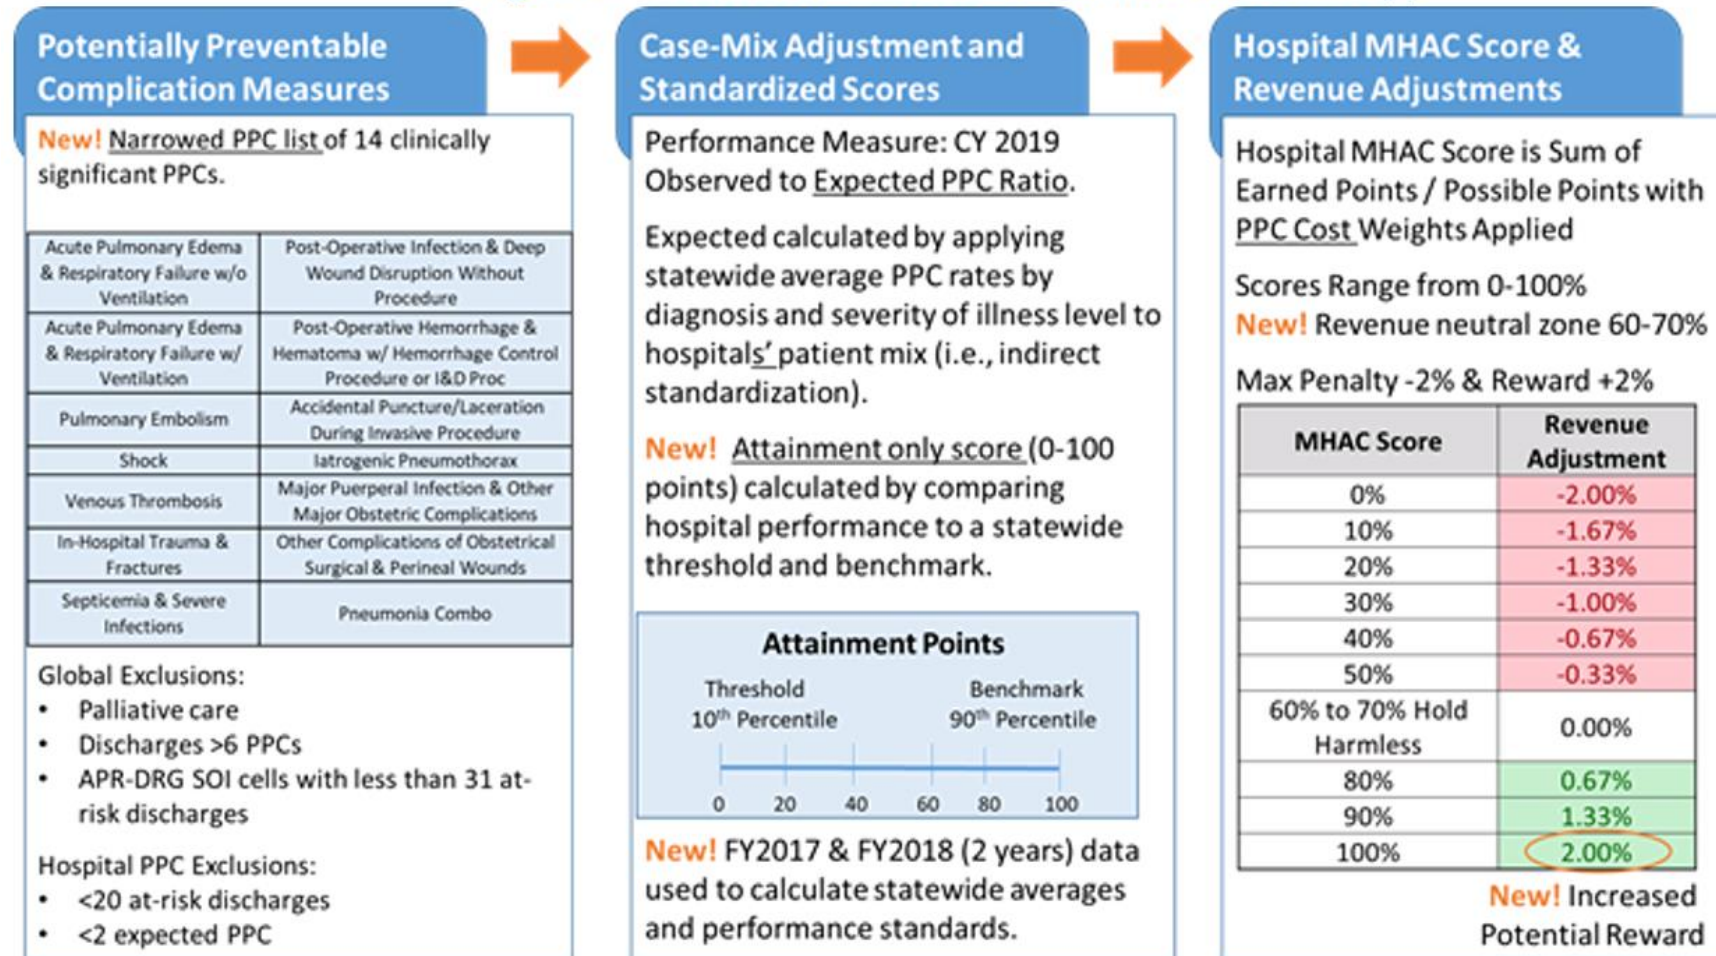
Potentially Preventable Complication Measures

New! Narrowed PPC list of 14 clinically significant PPCs.

| Acute Pulmonary Edema & Respiratory Failure w/o Ventilation | Post-Operative Infection & Deep Wound Disruption Without Procedure |
|---|---|
| Acute Pulmonary Edema & Respiratory Failure w/ Ventilation | Post-Operative Hemorrhage & Hematoma w/ Hemorrhage Control Procedure or I&D Proc |
| Pulmonary Embolism | Accidental Puncture/Laceration During Invasive Procedure |
| Shock | Iatrogenic Pneumothorax |
| Venous Thrombosis | Major Puerperal Infection & Other Major Obstetric Complications |
| In-Hospital Trauma & Fractures | Other Complications of Obstetrical Surgical & Perineal Wounds |
| Septicemia & Severe Infections | Pneumonia Combo |

Global Exclusions:
• Palliative care
• Discharges >6 PPCs
• APR-DRG SOI cells with less than 31 at-risk discharges

Hospital PPC Exclusions:
• <20 at-risk discharges
• <2 expected PPC

Case-Mix Adjustment and Standardized Scores

Performance Measure: CY 2019 Observed to Expected PPC Ratio.

Expected calculated by applying statewide average PPC rates by diagnosis and severity of illness level to hospitals' patient mix (i.e., indirect standardization).

New! Attainment only score (0-100 points) calculated by comparing hospital performance to a statewide threshold and benchmark.

Attainment Points
Threshold $10^{th}$ Percentile
Benchmark $90^{th}$ Percentile
0 20 40 60 80 100

New! FY2017 & FY2018 (2 years) data used to calculate statewide averages and performance standards.

Hospital MHAC Score & Revenue Adjustments

Hospital MHAC Score is Sum of Earned Points / Possible Points with PPC Cost Weights Applied

Scores Range from 0-100%
New! Revenue neutral zone 60-70%

Max Penalty -2% & Reward +2%

| MHAC Score | Revenue Adjustment |
|---|---|
| 0% | -2.00% |
| 10% | -1.67% |
| 20% | -1.33% |
| 30% | -1.00% |
| 40% | -0.67% |
| 50% | -0.33% |
| 60% to 70% Hold Harmless | 0.00% |
| 80% | 0.67% |
| 90% | 1.33% |
| 100% | 2.00% |

New! Increased Potential Reward